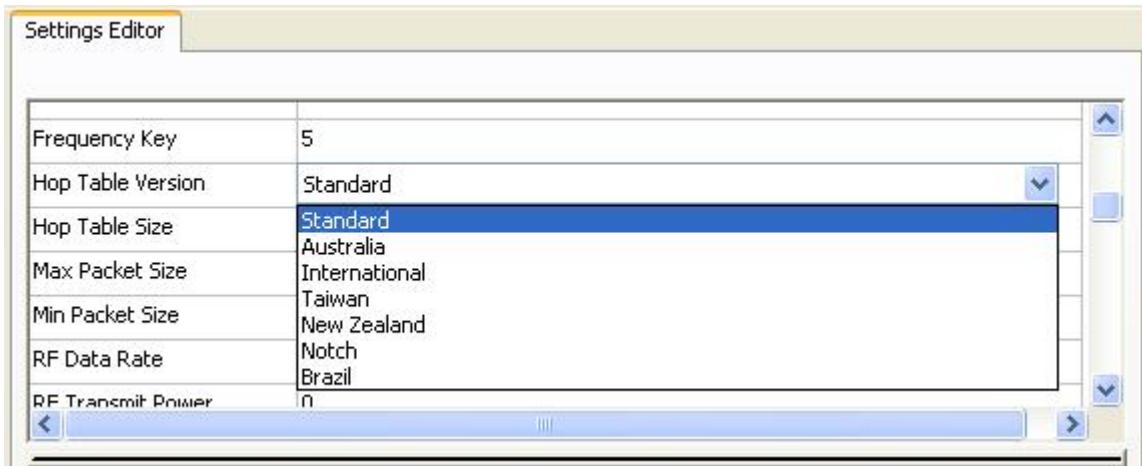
Settings Editor

| | |
|---|---|
| Frequency Key | 5 |
| Hop Table Version | Standard |
| Hop Table Size | |
| Max Packet Size | |
| Min Packet Size | |
| RF Data Rate | |
| RF Transmit Power | 0 |

Standard
Australia
International
Taiwan
New Zealand
Notch
Brazil